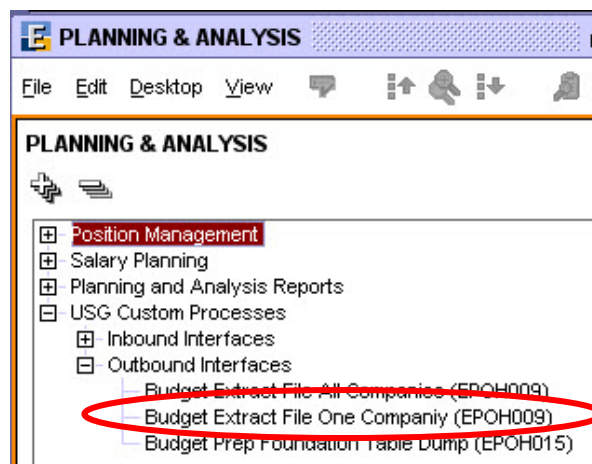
E PLANNING & ANALYSIS

File Edit Desktop View

PLANNING & ANALYSIS

Position Management
Salary Planning
Planning and Analysis Reports
USG Custom Processes
Inbound Interfaces
Outbound Interfaces
Budget Extract File All Companies (EPOH009)
Budget Extract File One Companiy (EPOH009)
Budget Prep Foundation Table Dump (EPOH015)